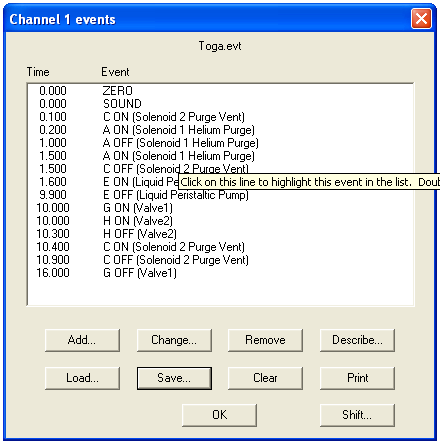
Channel 1 events

Toga.evt

Time Event

| Time | Event |
|---|---|
| 0.000 | ZERO |
| 0.000 | SOUND |
| 0.100 | C ON (Solenoid 2 Purge Vent) |
| 0.200 | A ON (Solenoid 1 Helium Purge) |
| 1.000 | A OFF (Solenoid 1 Helium Purge) |
| 1.500 | A ON (Solenoid 1 Helium Purge) |
| 1.500 | C OFF (Solenoid 2 Purge Vent) |
| 1.600 | E ON (Liquid Pe |
| 9.900 | E OFF (Liquid Peristaltic Pump) |
| 10.000 | G ON (Valve1) |
| 10.000 | H ON (Valve2) |
| 10.300 | H OFF (Valve2) |
| 10.400 | C ON (Solenoid 2 Purge Vent) |
| 10.900 | C OFF (Solenoid 2 Purge Vent) |
| 16.000 | G OFF (Valve1) |

Click on this line to highlight this event in the list. Dou

Add... Change... Remove Describe...

Load... Save... Clear Print

OK Shift...